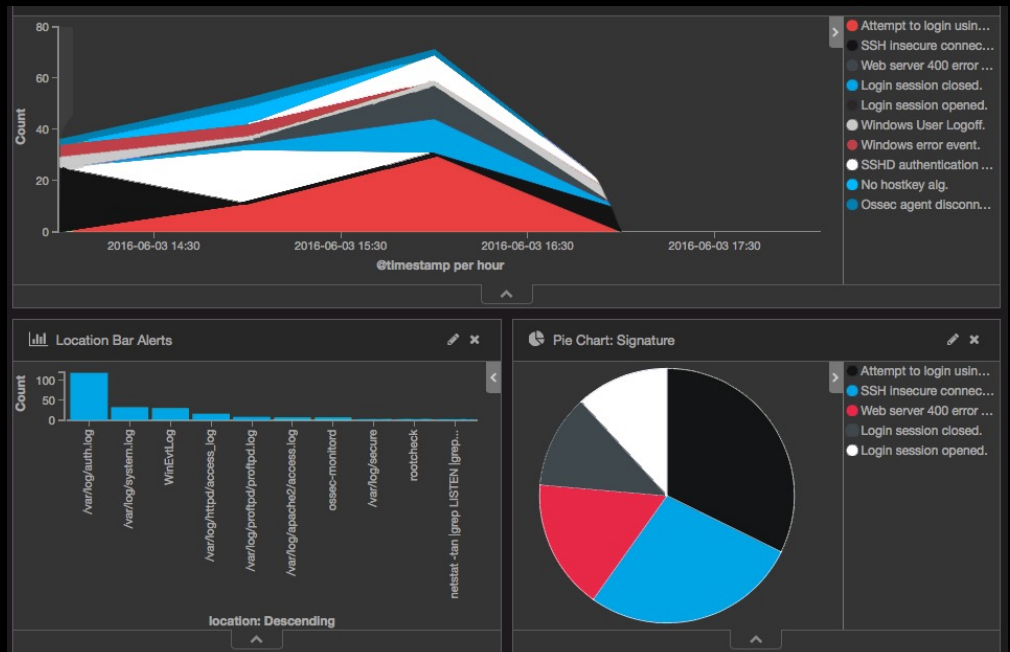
80
60
40
20
0
Count
2016-06-03 14:30
2016-06-03 15:30
2016-06-03 16:30
2016-06-03 17:30
@timestamp per hour

Attempt to login usin...
SSH insecure connec...
Web server 400 error ...
Login session closed.
Login session opened.
Windows User Logoff.
Windows error event.
SSHD authentication ...
No hostkey alg.
Ossec agent disconn...

Location Bar Alerts

100
50
0
Count
/var/log/auth.log
/var/log/system.log
WinEvtLog
/var/log/httpd/access_log
/var/log/proftpd/proftpd.log
/var/log/apache2/access.log
ossec-monitord
/var/log/secure
rootcheck
netstat -tan |grep LISTEN |grep...
location: Descending

Pie Chart: Signature

Attempt to login usin...
SSH insecure connec...
Web server 400 error ...
Login session closed.
Login session opened.